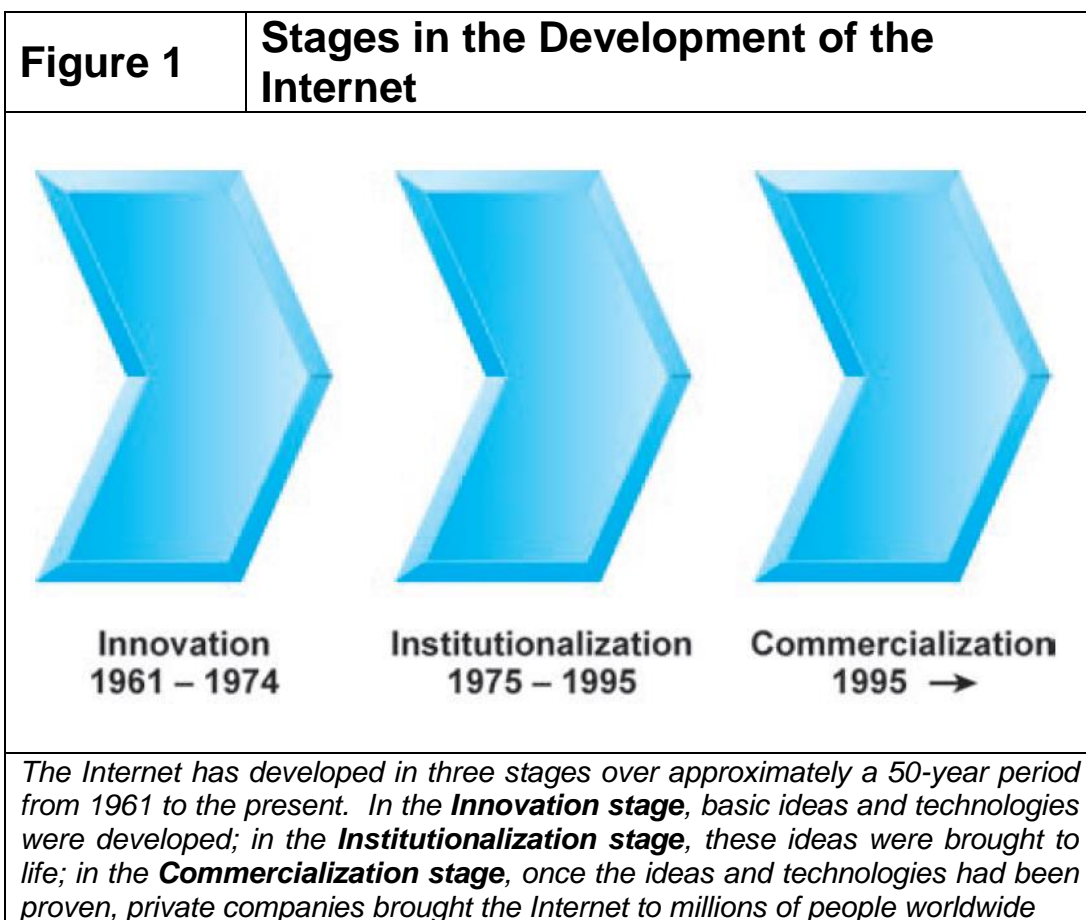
| Figure 1 | Stages in the Development of the Internet |
|---|---|

Innovation
1961 – 1974

Institutionalization
1975 – 1995

Commercialization
1995 →

*The Internet has developed in three stages over approximately a 50-year period from 1961 to the present. In the **Innovation stage**, basic ideas and technologies were developed; in the **Institutionalization stage**, these ideas were brought to life; in the **Commercialization stage**, once the ideas and technologies had been proven, private companies brought the Internet to millions of people worldwide*